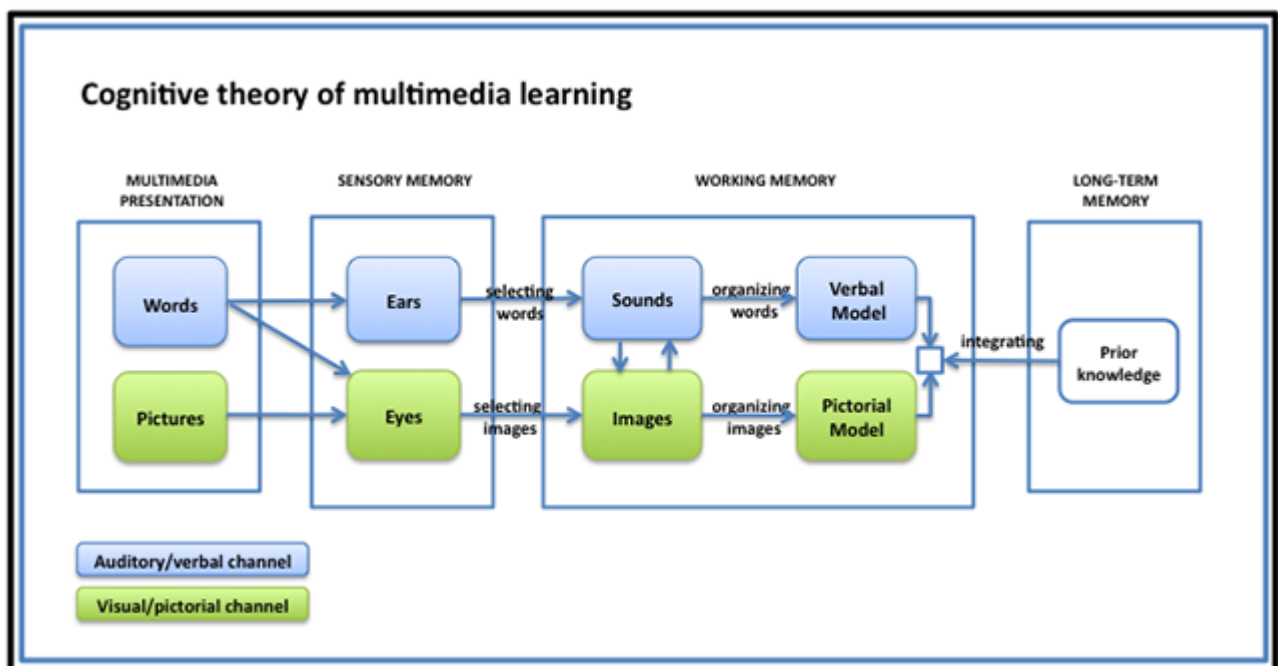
Cognitive theory of multimedia learning

MULTIMEDIA PRESENTATION

SENSORY MEMORY

WORKING MEMORY

LONG-TERM MEMORY

Words

Pictures

Ears

Eyes

selecting words

selecting images

Sounds

Images

organizing words

organizing images

Verbal Model

Pictorial Model

integrating

Prior knowledge

Auditory/verbal channel

Visual/pictorial channel